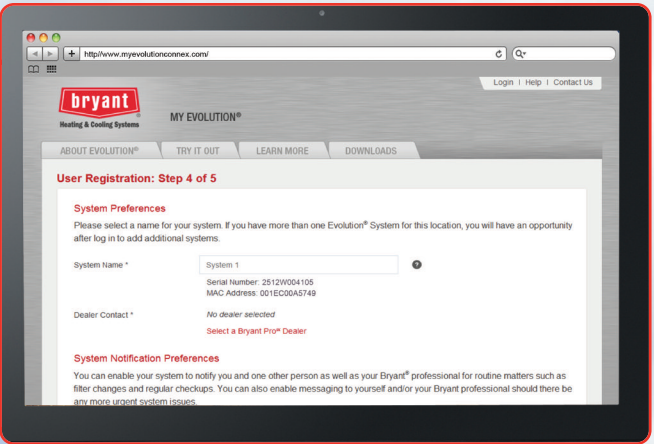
http://www.myevolutionconnex.com/

Login | Help | Contact Us

bryant
Heating & Cooling Systems

MY EVOLUTION®

ABOUT EVOLUTION® TRY IT OUT LEARN MORE DOWNLOADS

User Registration: Step 4 of 5

System Preferences

Please select a name for your system. If you have more than one Evolution® System for this location, you will have an opportunity after log in to add additional systems.

System Name * System 1

Serial Number: 2512W004105
MAC Address: 001EC00A5749

Dealer Contact * No dealer selected

Select a Bryant Pro℠ Dealer

System Notification Preferences

You can enable your system to notify you and one other person as well as your Bryant® professional for routine matters such as filter changes and regular checkups. You can also enable messaging to yourself and/or your Bryant professional should there be any more urgent system issues.